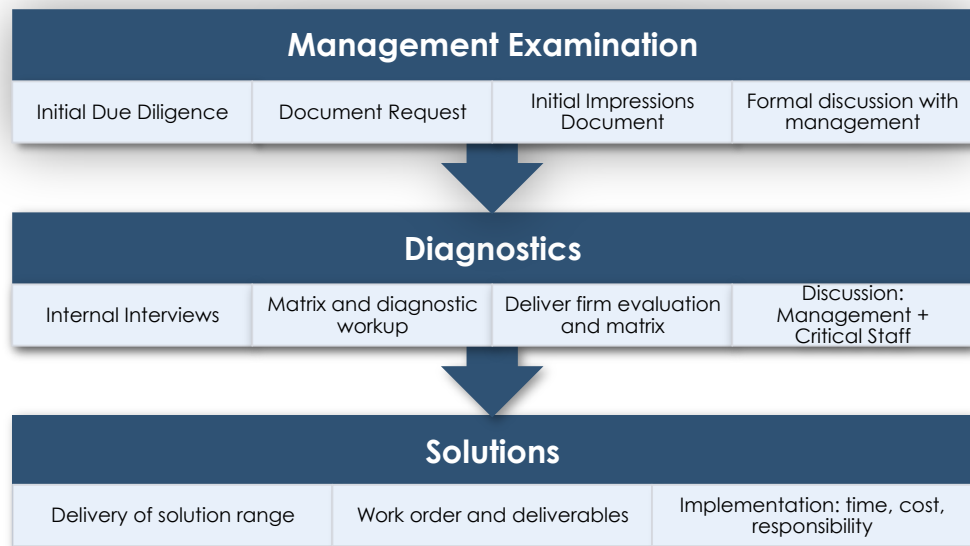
Management Examination

| Initial Due Diligence | Document Request | Initial Impressions Document | Formal discussion with management |
|---|---|---|---|

Diagnostics

| Internal Interviews | Matrix and diagnostic workup | Deliver firm evaluation and matrix | Discussion: Management + Critical Staff |
|---|---|---|---|

Solutions

| Delivery of solution range | Work order and deliverables | Implementation: time, cost, responsibility |
|---|---|---|